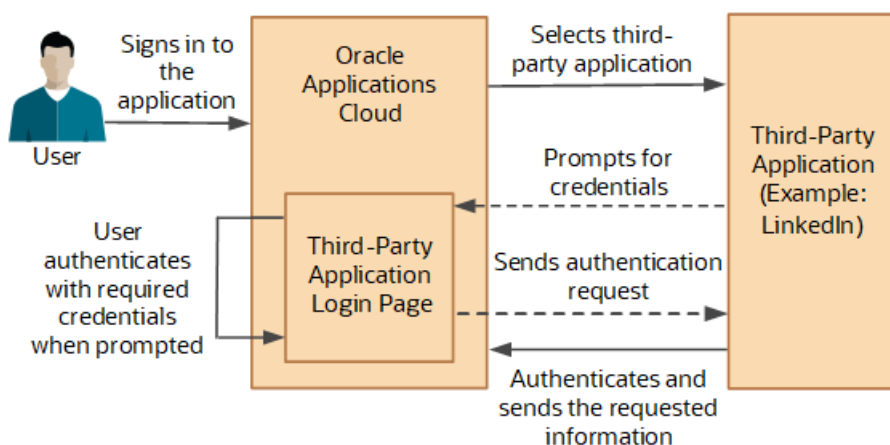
User

Signs in to the application

Oracle Applications Cloud

Selects third-party application

Third-Party Application (Example: LinkedIn)

Prompts for credentials

User authenticates with required credentials when prompted

Third-Party Application Login Page

Sends authentication request

Authenticates and sends the requested information